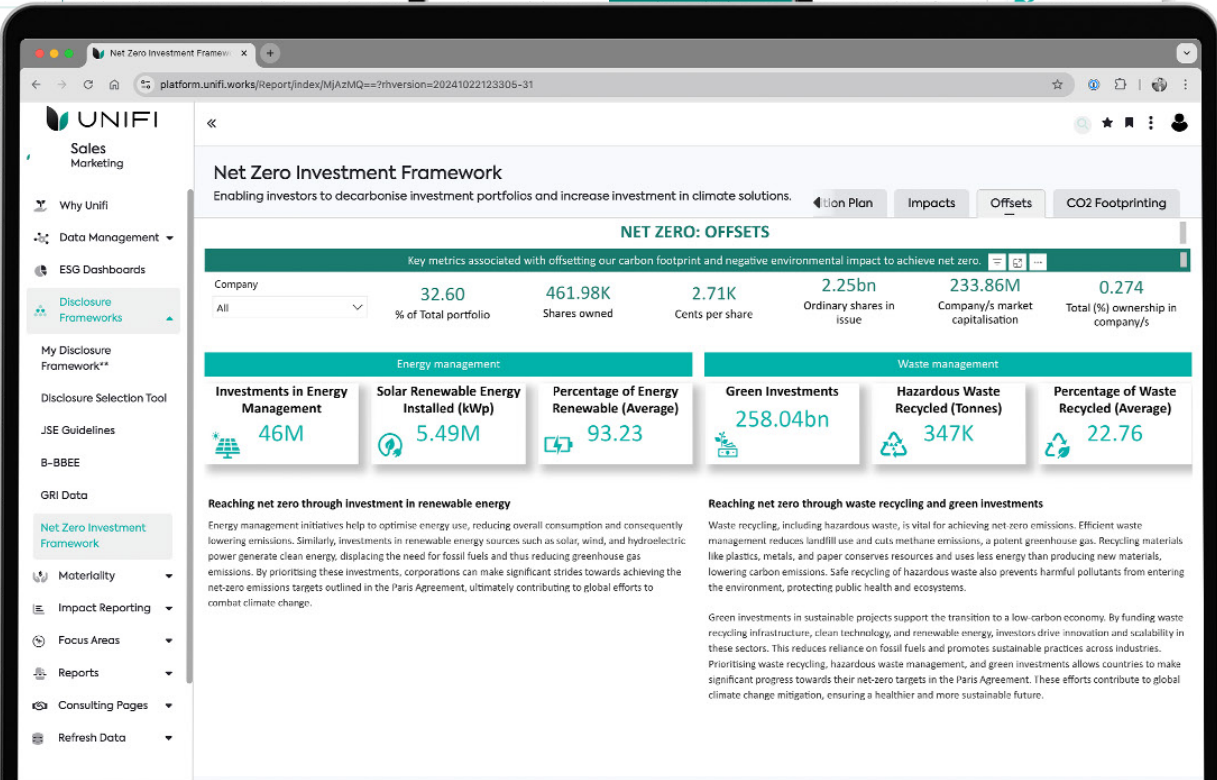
Net Zero Investment Framew

platform.unifi.works/Report/index/MjAzMQ==?rhversion=20241022123305-31

UNIFI

Sales
Marketing

Why Unifi
Data Management
ESG Dashboards
Disclosure Frameworks
My Disclosure Framework**
Disclosure Selection Tool
JSE Guidelines
B-BBEE
GRI Data
Net Zero Investment Framework
Materiality
Impact Reporting
Focus Areas
Reports
Consulting Pages
Refresh Data

«

Net Zero Investment Framework
Enabling investors to decarbonise investment portfolios and increase investment in climate solutions.

tion Plan | Impacts | Offsets | CO2 Footprinting

NET ZERO: OFFSETS

Key metrics associated with offsetting our carbon footprint and negative environmental impact to achieve net zero.

Company
All

32.60
% of Total portfolio

461.98K
Shares owned

2.71K
Cents per share

2.25bn
Ordinary shares in issue

233.86M
Company/s market capitalisation

0.274
Total (%) ownership in company/s

Energy management

Investments in Energy Management
46M

Solar Renewable Energy Installed (kWp)
5.49M

Percentage of Energy Renewable (Average)
93.23

Waste management

Green Investments
258.04bn

Hazardous Waste Recycled (Tonnes)
347K

Percentage of Waste Recycled (Average)
22.76

Reaching net zero through investment in renewable energy

Energy management initiatives help to optimise energy use, reducing overall consumption and consequently lowering emissions. Similarly, investments in renewable energy sources such as solar, wind, and hydroelectric power generate clean energy, displacing the need for fossil fuels and thus reducing greenhouse gas emissions. By prioritising these investments, corporations can make significant strides towards achieving the net-zero emissions targets outlined in the Paris Agreement, ultimately contributing to global efforts to combat climate change.

Reaching net zero through waste recycling and green investments

Waste recycling, including hazardous waste, is vital for achieving net-zero emissions. Efficient waste management reduces landfill use and cuts methane emissions, a potent greenhouse gas. Recycling materials like plastics, metals, and paper conserves resources and uses less energy than producing new materials, lowering carbon emissions. Safe recycling of hazardous waste also prevents harmful pollutants from entering the environment, protecting public health and ecosystems.

Green investments in sustainable projects support the transition to a low-carbon economy. By funding waste recycling infrastructure, clean technology, and renewable energy, investors drive innovation and scalability in these sectors. This reduces reliance on fossil fuels and promotes sustainable practices across industries. Prioritising waste recycling, hazardous waste management, and green investments allows countries to make significant progress towards their net-zero targets in the Paris Agreement. These efforts contribute to global climate change mitigation, ensuring a healthier and more sustainable future.